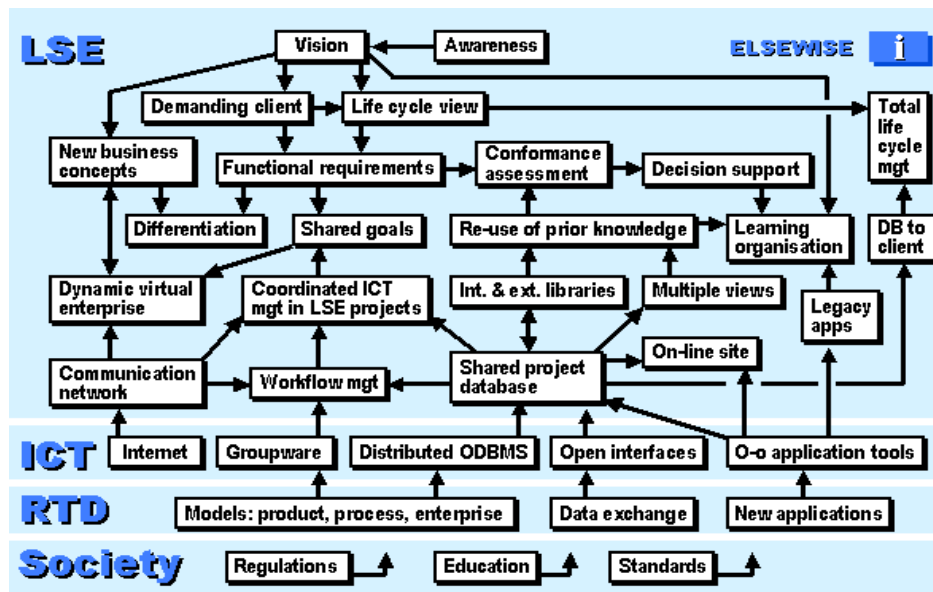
LSE

Vision

Awareness

ELSEWISE

i

Demanding client

Life cycle view

Total life cycle mgt

New business concepts

Functional requirements

Conformance assessment

Decision support

Differentiation

Shared goals

Re-use of prior knowledge

Learning organisation

DB to client

Dynamic virtual enterprise

Coordinated ICT mgt in LSE projects

Int. & ext. libraries

Multiple views

Legacy apps

Communication network

Workflow mgt

Shared project database

On-line site

ICT

Internet

Groupware

Distributed ODBMS

Open interfaces

O-o application tools

RTD

Models: product, process, enterprise

Data exchange

New applications

Society

Regulations

Education

Standards